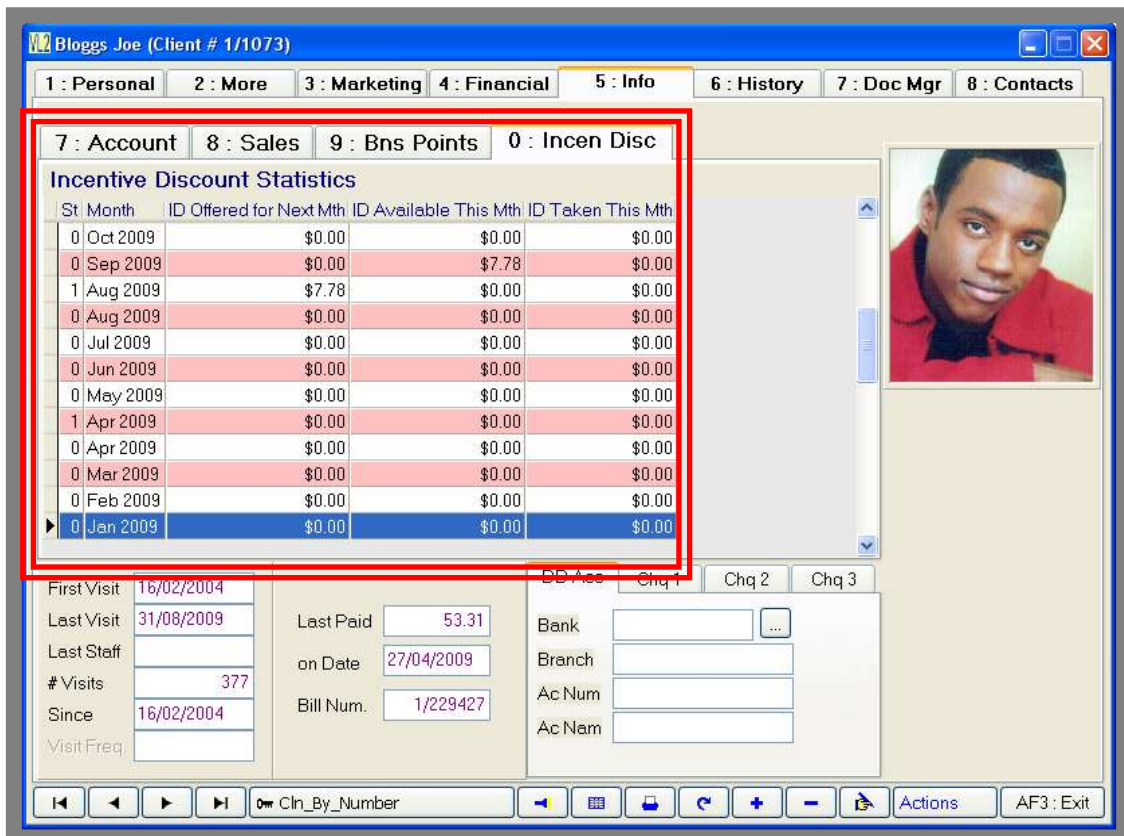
Bloggs Joe (Client # 1/1073)

1 : Personal | 2 : More | 3 : Marketing | 4 : Financial | 5 : Info | 6 : History | 7 : Doc Mgr | 8 : Contacts

7 : Account | 8 : Sales | 9 : Bns Points | 0 : Incen Disc

Incentive Discount Statistics

| St | Month | ID Offered for Next Mth | ID Available This Mth | ID Taken This Mth |
|---|---|---|---|---|
| 0 | Oct 2009 | $0.00 | $0.00 | $0.00 |
| 0 | Sep 2009 | $0.00 | $7.78 | $0.00 |
| 1 | Aug 2009 | $7.78 | $0.00 | $0.00 |
| 0 | Aug 2009 | $0.00 | $0.00 | $0.00 |
| 0 | Jul 2009 | $0.00 | $0.00 | $0.00 |
| 0 | Jun 2009 | $0.00 | $0.00 | $0.00 |
| 0 | May 2009 | $0.00 | $0.00 | $0.00 |
| 1 | Apr 2009 | $0.00 | $0.00 | $0.00 |
| 0 | Apr 2009 | $0.00 | $0.00 | $0.00 |
| 0 | Mar 2009 | $0.00 | $0.00 | $0.00 |
| 0 | Feb 2009 | $0.00 | $0.00 | $0.00 |
| 0 | Jan 2009 | $0.00 | $0.00 | $0.00 |

First Visit 16/02/2004
Last Visit 31/08/2009
Last Staff
# Visits 377
Since 16/02/2004
Visit Freq.

Last Paid 53.31
on Date 27/04/2009
Bill Num. 1/229427

DD Acc | Chq 1 | Chq 2 | Chq 3
Bank ...
Branch
Ac Num
Ac Nam

Cln_By_Number
Actions
AF3 : Exit